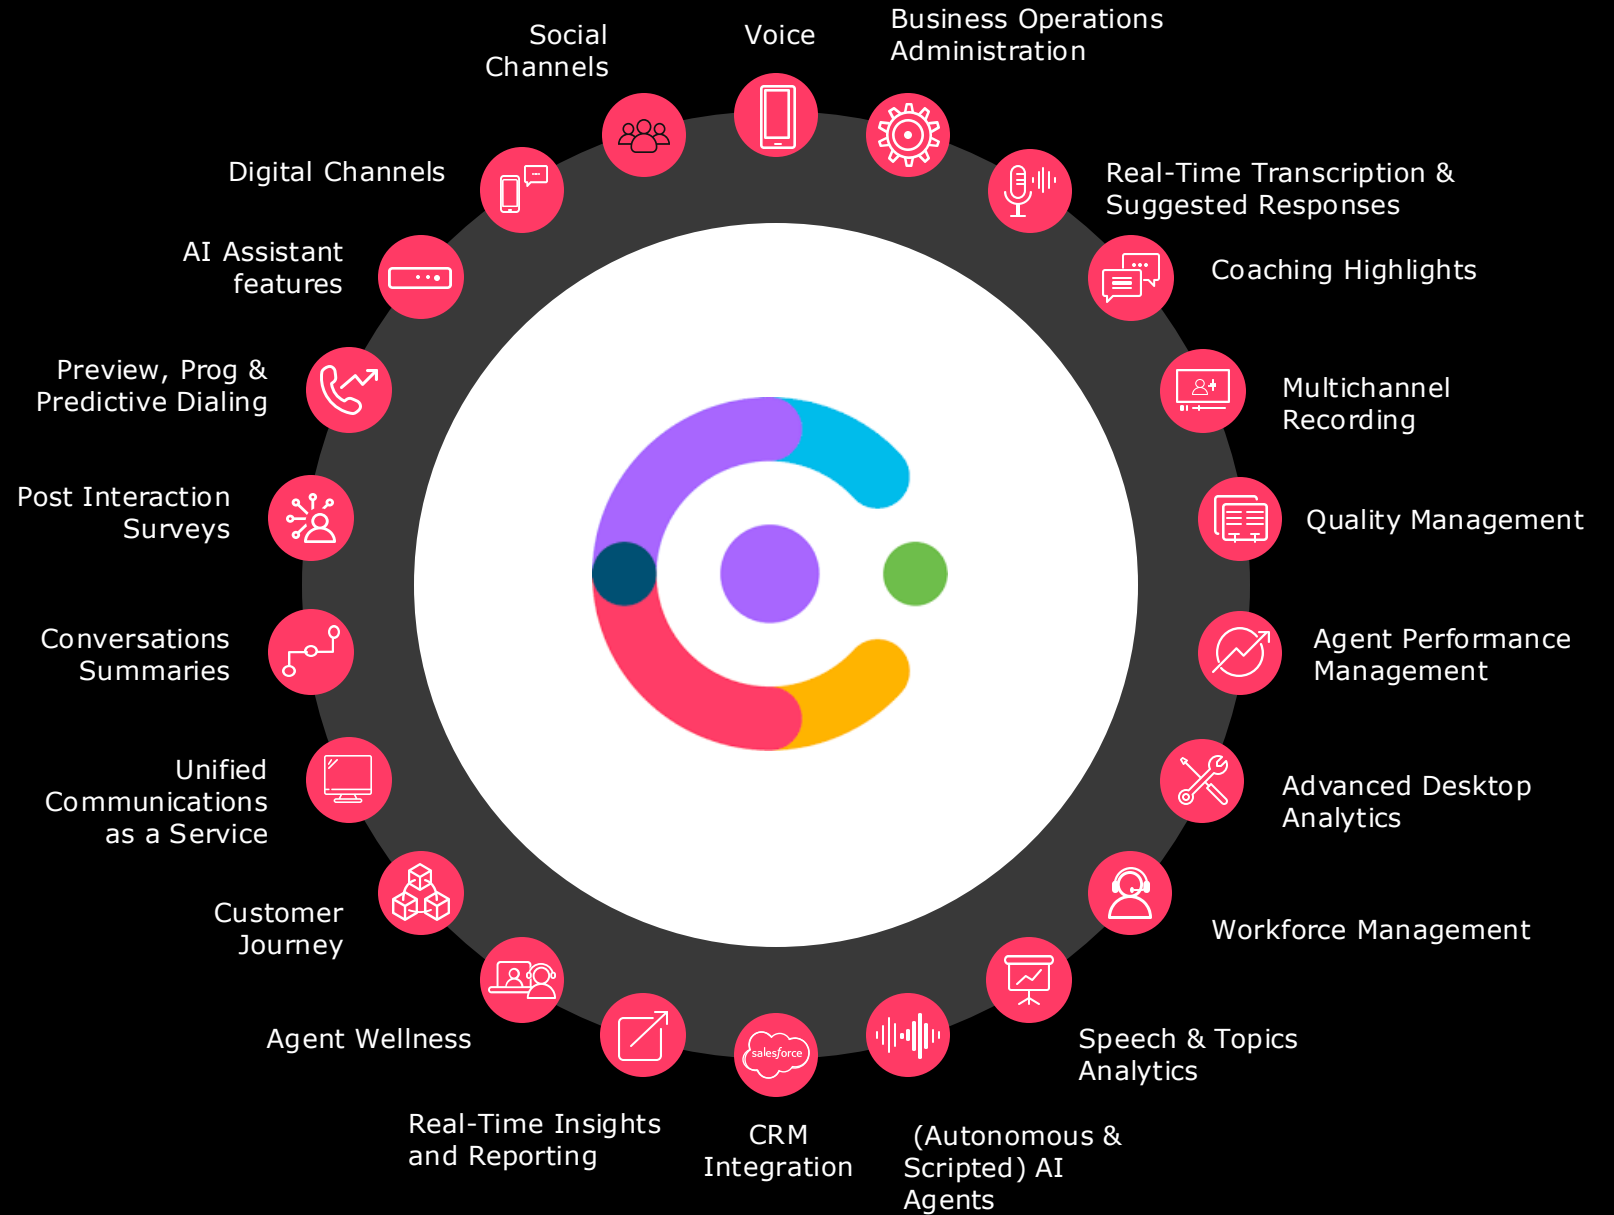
Social Channels

Voice

Business Operations Administration

Digital Channels

Real-Time Transcription & Suggested Responses

AI Assistant features

Coaching Highlights

Preview, Prog & Predictive Dialing

Multichannel Recording

Post Interaction Surveys

Quality Management

Conversations Summaries

Agent Performance Management

Unified Communications as a Service

Advanced Desktop Analytics

Customer Journey

Workforce Management

Agent Wellness

Speech & Topics Analytics

Real-Time Insights and Reporting

salesforce

CRM Integration

(Autonomous & Scripted) AI Agents